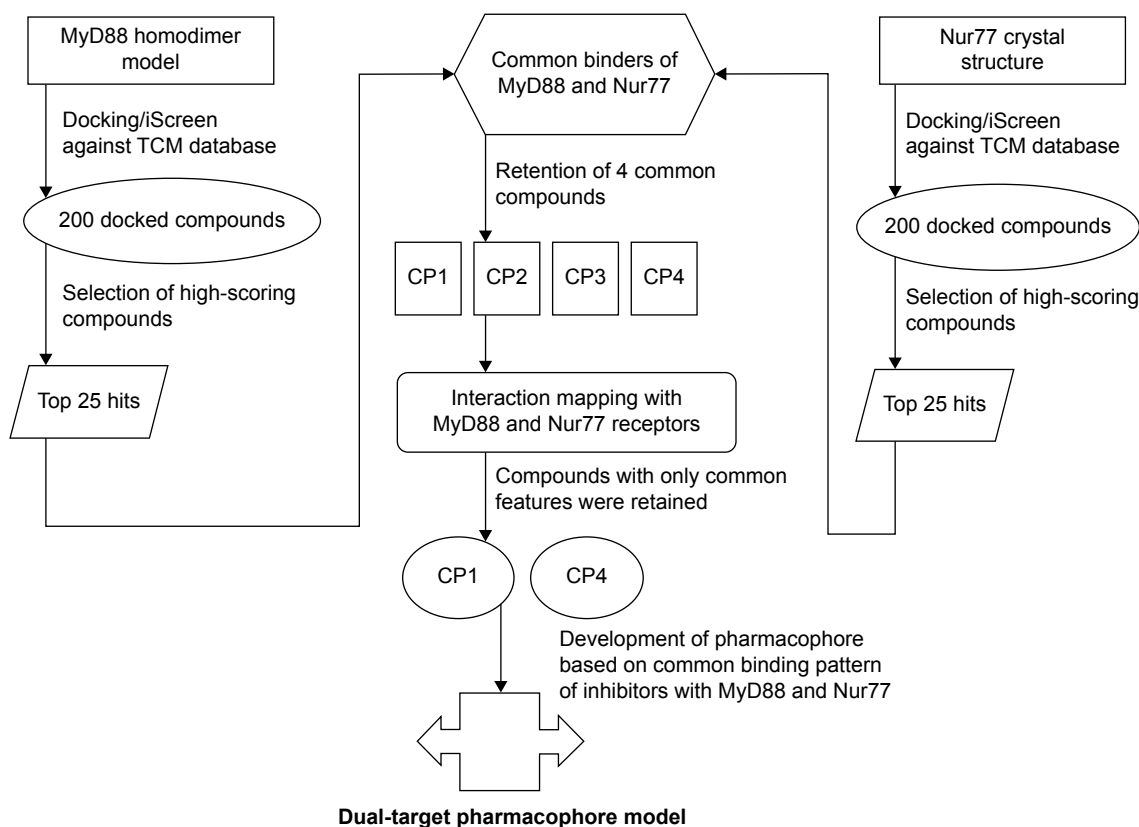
MyD88 homodimer model

Docking/iScreen against TCM database

200 docked compounds

Selection of high-scoring compounds

Top 25 hits

Common binders of MyD88 and Nur77

Retention of 4 common compounds

CP1

CP2

CP3

CP4

Interaction mapping with MyD88 and Nur77 receptors

Compounds with only common features were retained

CP1

CP4

Development of pharmacophore based on common binding pattern of inhibitors with MyD88 and Nur77

Nur77 crystal structure

Docking/iScreen against TCM database

200 docked compounds

Selection of high-scoring compounds

Top 25 hits

Dual-target pharmacophore model